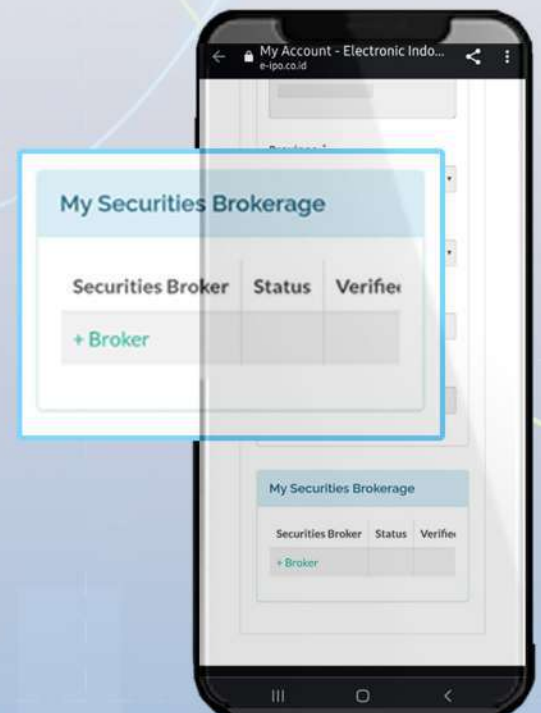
My Account - Electronic Indo...
e-ipo.co.id

My Securities Brokerage

| Securities Broker | Status | Verifie |
|---|---|---|
| + Broker | | |

My Securities Brokerage

| Securities Broker | Status | Verifie |
|---|---|---|
| + Broker | | |